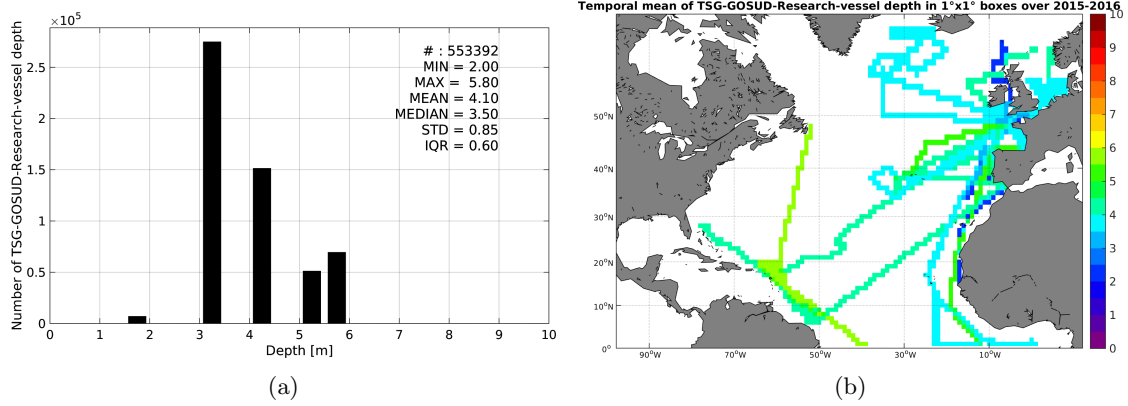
$\times 10^5$

2.5

2

1.5

1

0.5

0

Number of TSG-GOSUD-Research-vessel depth

# : 553392
MIN = 2.00
MAX = 5.80
MEAN = 4.10
MEDIAN = 3.50
STD = 0.85
IQR = 0.60

0 1 2 3 4 5 6 7 8 9 10

Depth [m]

(a)

Temporal mean of TSG-GOSUD-Research-vessel depth in 1°x1° boxes over 2015-2016

50°N
40°N
30°N
20°N
10°N
0°

90°W 70°W 50°W 30°W 10°W

10
9
8
7
6
5
4
3
2
1
0

(b)